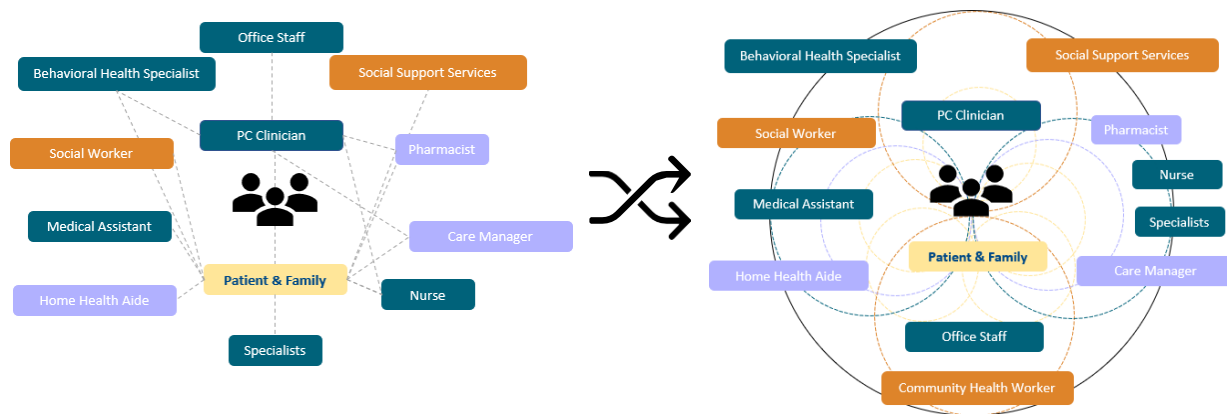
Office Staff

Behavioral Health Specialist

Social Support Services

PC Clinician

Pharmacist

Social Worker

Medical Assistant

Care Manager

Patient & Family

Home Health Aide

Nurse

Specialists

Behavioral Health Specialist

Social Support Services

PC Clinician

Social Worker

Pharmacist

Nurse

Medical Assistant

Specialists

Patient & Family

Home Health Aide

Care Manager

Office Staff

Community Health Worker